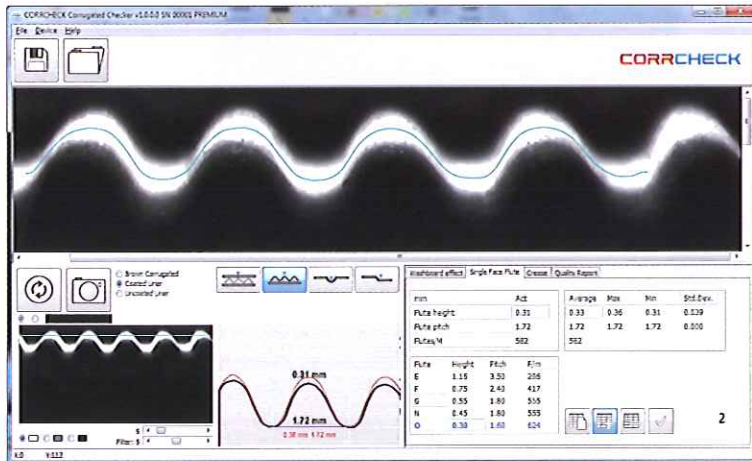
CORRCHECK Corrugated Checker v1.0.0.0 SN 30001 PREMIUM

File Device Help

CORRCHECK

Brown Corrugated
Coated Liner
Uncoated Liner

Washboard effect | Single Face Flute | Crease | Quality Report

| mm | Act |
|---|---|
| Flute height | 0.31 |
| Flute pitch | 1.72 |
| Flutes/M | 582 |

| Average | Max | Min | Std.Dev. |
|---|---|---|---|
| 0.33 | 0.36 | 0.31 | 0.539 |
| 1.72 | 1.72 | 1.72 | 0.000 |
| 582 | | | |

| Flute | Height | Pitch | F/m |
|---|---|---|---|
| E | 1.15 | 3.50 | 286 |
| F | 0.75 | 2.40 | 417 |
| G | 0.55 | 1.80 | 555 |
| N | 0.45 | 1.80 | 555 |
| O | 0.30 | 1.60 | 624 |

0.31 mm
1.72 mm
0.30 mm 1.72 mm

S
Filter: 5

2

k0 V.112